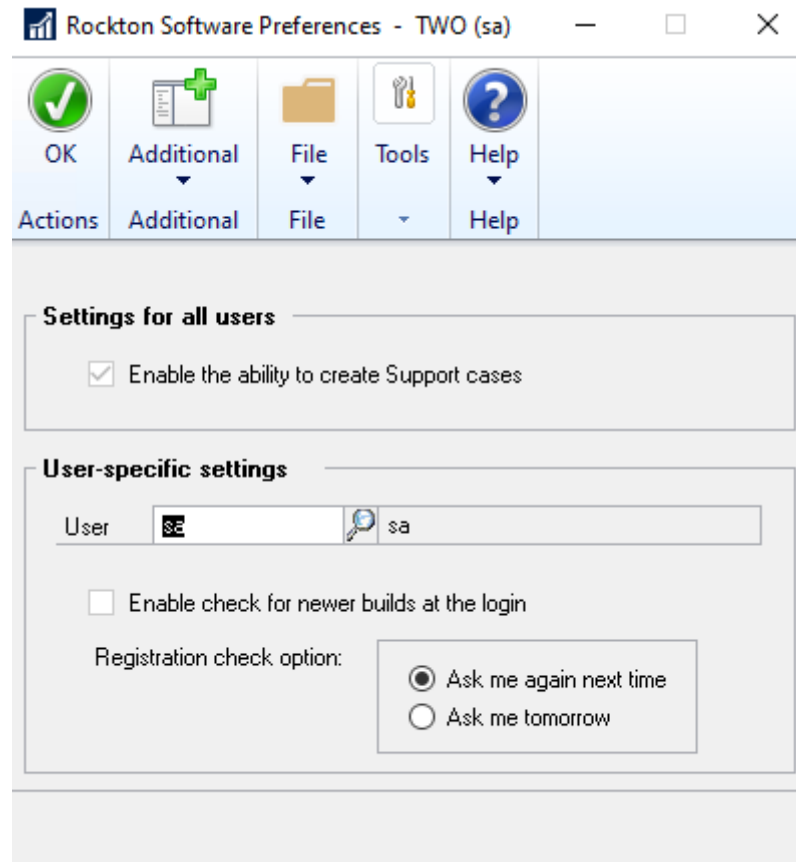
Rockton Software Preferences - TWO (sa)

OK
Actions

Additional
Additional

File
File

Tools

Help
Help

Settings for all users

Enable the ability to create Support cases

User-specific settings

User sa sa

Enable check for newer builds at the login

Registration check option:

Ask me again next time
Ask me tomorrow